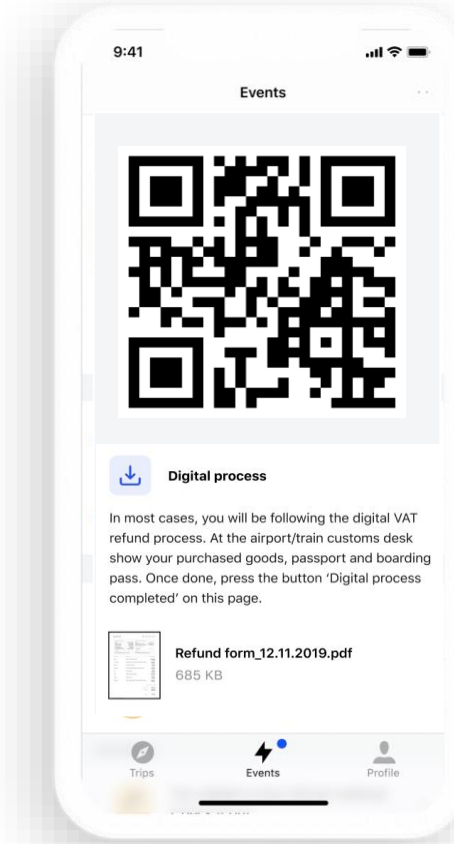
9:41

Events

Digital process

In most cases, you will be following the digital VAT refund process. At the airport/train customs desk show your purchased goods, passport and boarding pass. Once done, press the button 'Digital process completed' on this page.

Refund form_12.11.2019.pdf
685 KB

Trips
Events
Profile